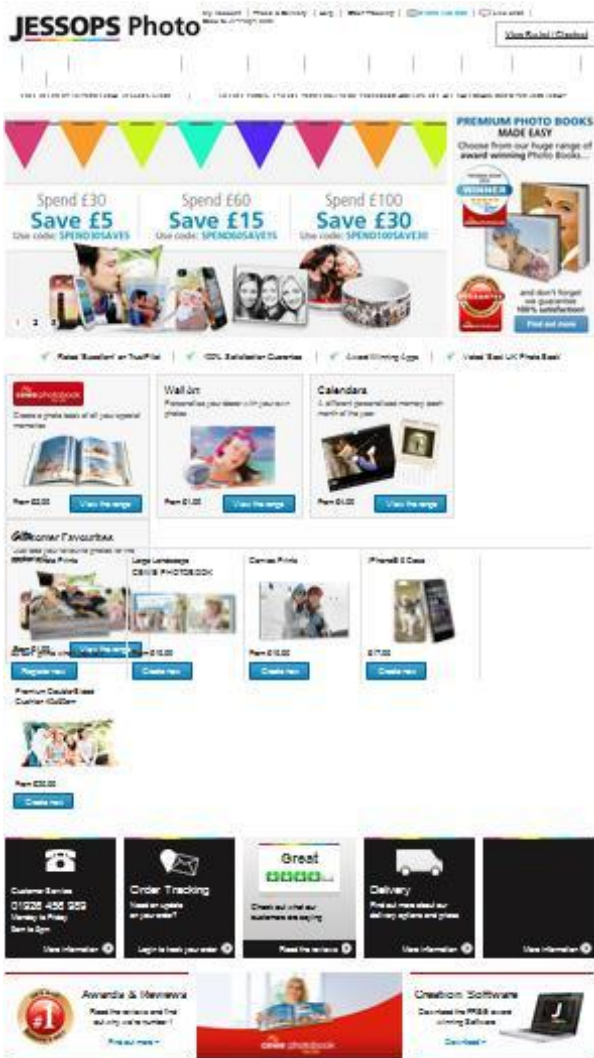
JESSOPS Photo

View Basket | Checkout

PREMIUM PHOTO BOOKS MADE EASY
Choose from our huge range of award winning Photo Books...

and don't forget we guarantee 100% satisfaction

Find out more

Spend £30
Save £5
Use code: SPEND30SAVE5

Spend £60
Save £15
Use code: SPEND60SAVE15

Spend £100
Save £30
Use code: SPEND100SAVE30

1 2 3

Rated 'Excellent' on TrustPilot

100% Satisfaction Guarantee

Award Winning Apps

Voted 'Best UK Photo Book'

cewe photobook

Create a photo book of all your special memories

From £2.00

View the range

Wall Art

Personalise your decor with your own photos

From £1.00

View the range

Calendars

A different personalised memory each month of the year

From £4.00

View the range

Customer Favourites

View the range

Large Landscape CEWE PHOTOBOOK

From £10.00

Create now

Canvas Prints

From £10.00

Create now

iPhone® 6 Case

£17.00

Create now

Register now

Premium Double Sided Cushion 40x40cm

From £30.00

Create now

Customer Service
01926 456 959
Monday to Friday
9am to 5pm

More information

Order Tracking

Need an update on your order?

Login to track your order

Great

Check out what our customers are saying

Read the reviews

Delivery

Find out more about our delivery options and prices

More information

More information

Awards & Reviews

Read the reviews and find out why we're number 1

Find out more

cewe photobook

Creation Software

Download the FREE award winning Software

Download